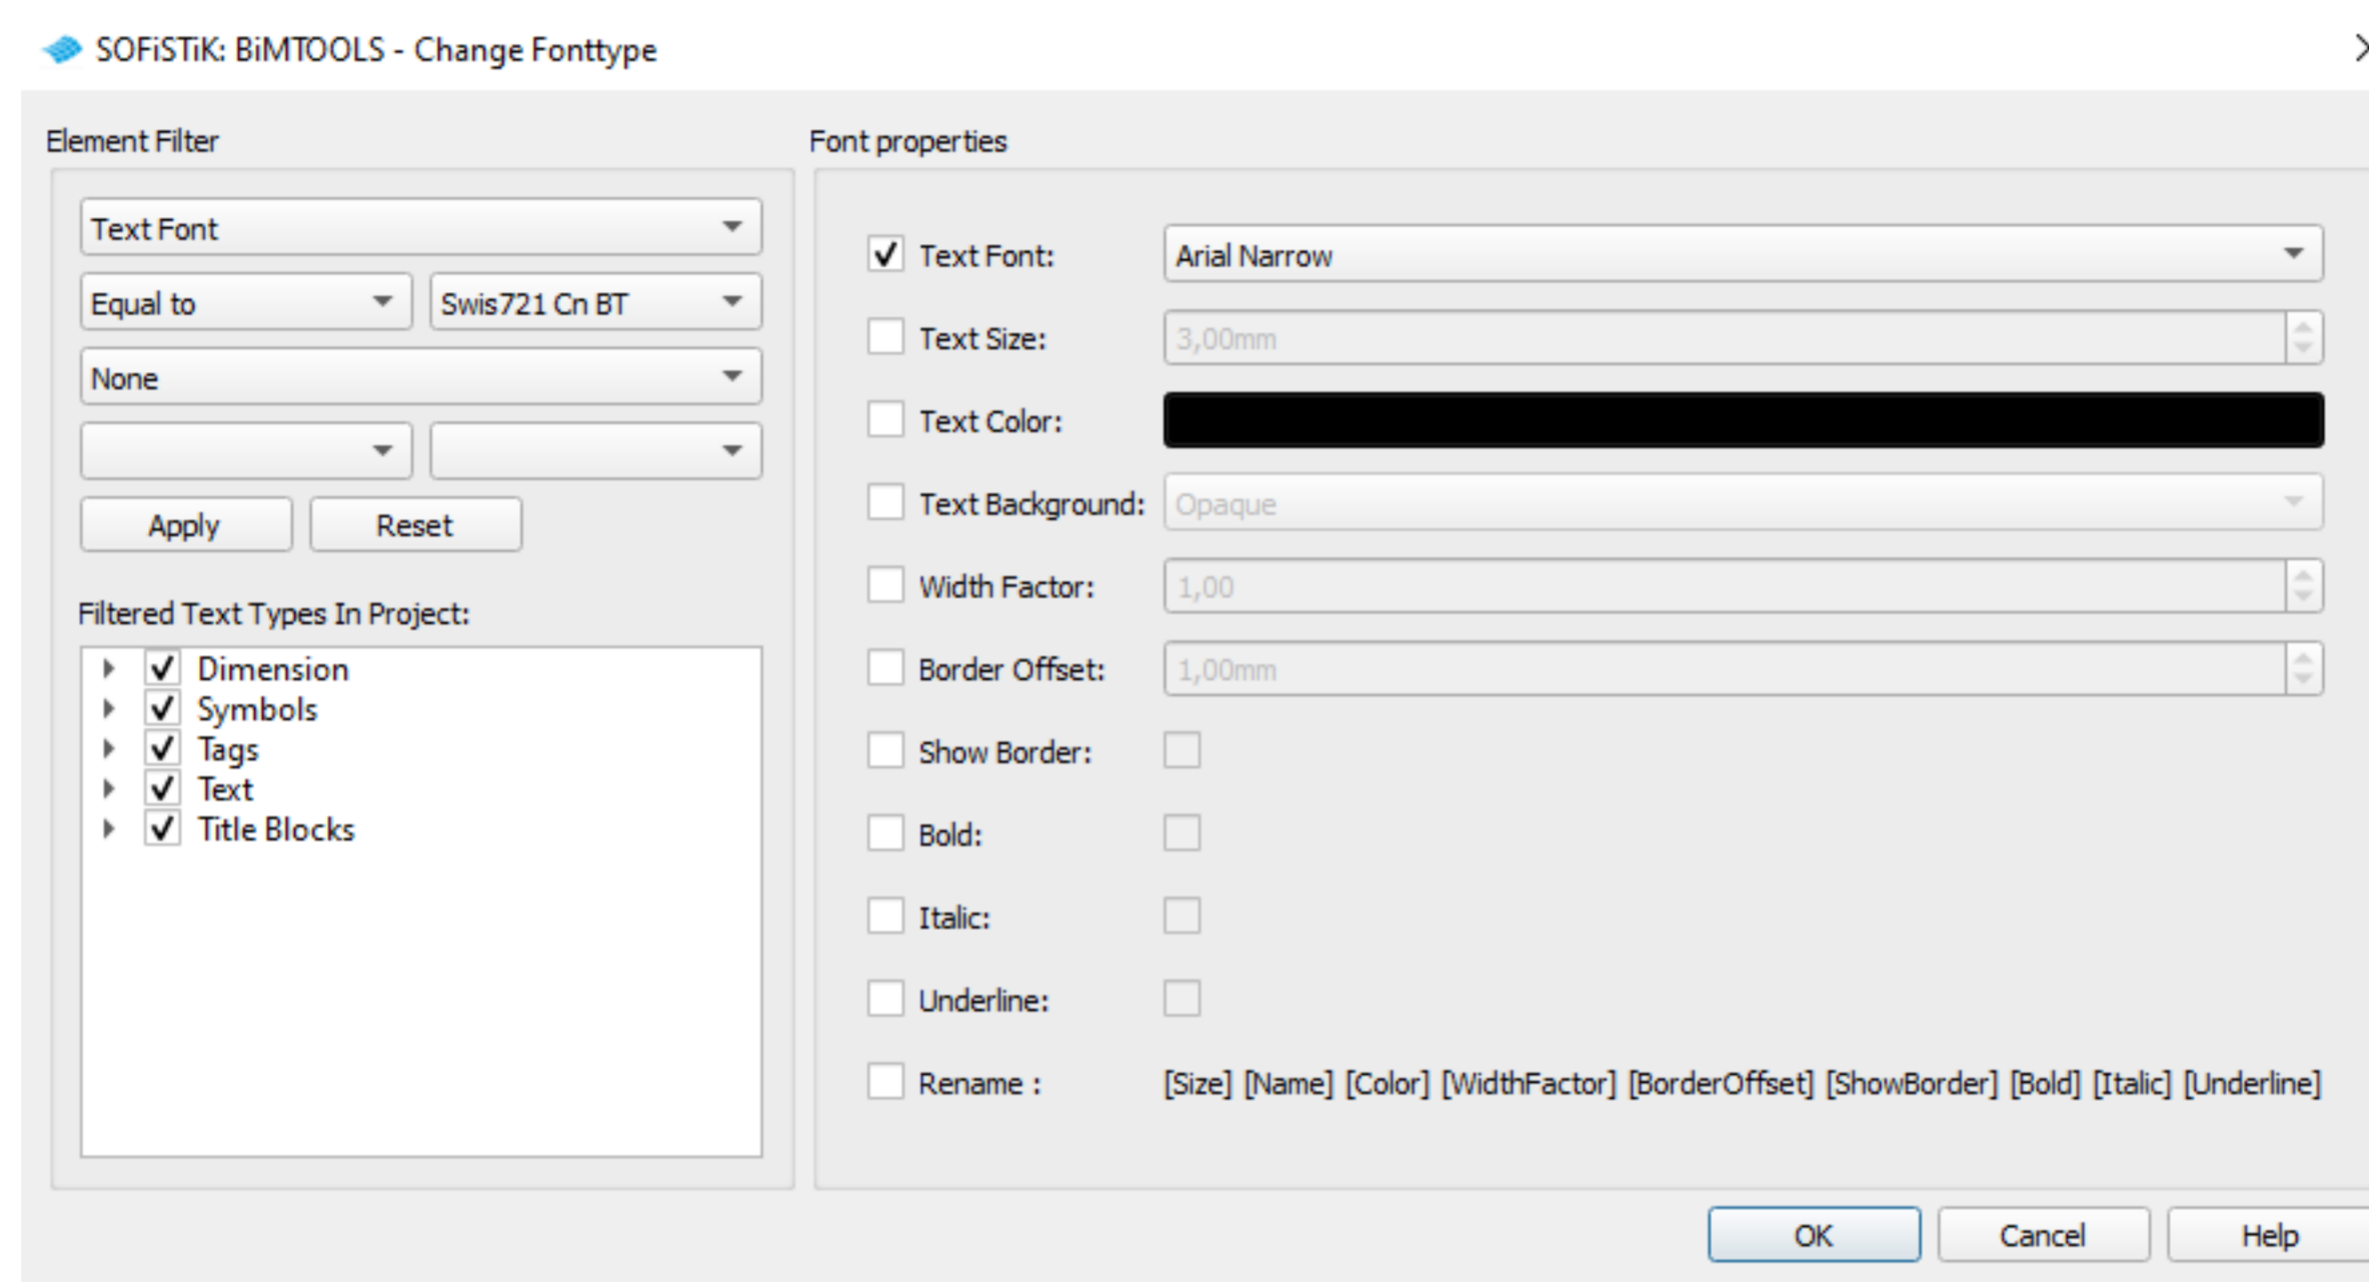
SOFiSTiK: BiMTOOLS - Change Fonttype

Element Filter

Text Font

Equal to

Swis721 Cn BT

None

Apply

Reset

Filtered Text Types In Project:

Dimension

Symbols

Tags

Text

Title Blocks

Font properties

Text Font:

Arial Narrow

Text Size:

3,00mm

Text Color:

Text Background:

Opaque

Width Factor:

1,00

Border Offset:

1,00mm

Show Border:

Bold:

Italic:

Underline:

Rename :

[Size] [Name] [Color] [WidthFactor] [BorderOffset] [ShowBorder] [Bold] [Italic] [Underline]

OK

Cancel

Help